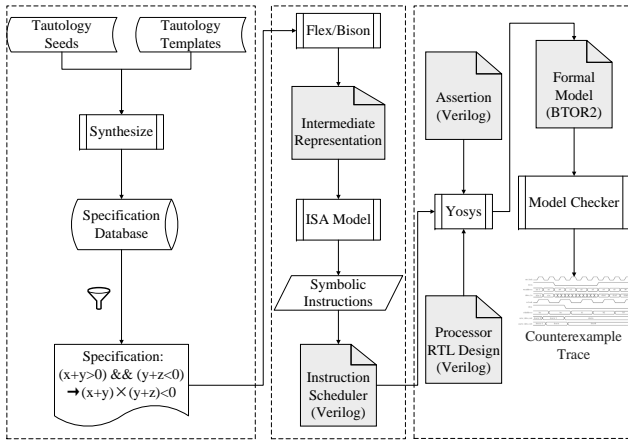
Tautology Seeds

Tautology Templates

Synthesize

Specification Database

Specification:
(x+y>0) && (y+z<0)
→(x+y)×(y+z)<0

Flex/Bison

Intermediate Representation

ISA Model

Symbolic Instructions

Instruction Scheduler (Verilog)

Assertion (Verilog)

Yosys

Processor RTL Design (Verilog)

Formal Model (BTOR2)

Model Checker

Counterexample Trace